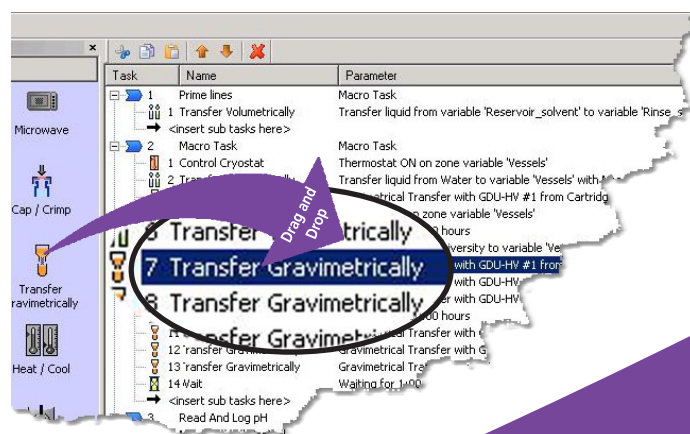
×

Microwave

Cap / Crimp

Transfer ravimetrically

Heat / Cool

| Task | Name | Parameter |
|---|---|---|
| 1 | Prime lines | Macro Task |
| | 1 Transfer Volumetrically | Transfer liquid from variable 'Reservoir_solvent' to variable 'Rinse_ |
| | <insert sub tasks here> | |
| 2 | Macro Task | Macro Task |
| | 1 Control Cryostat | Thermostat ON on zone variable 'Vessels' |
| | 2 Transfer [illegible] | Transfer liquid from Water to variable 'Vessels' with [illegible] |
| | | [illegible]metrical Transfer with GDU-HV #1 from Cartridg |
| | | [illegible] zone variable 'Vessels' |
| | 6 Transfer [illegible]trically | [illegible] hours |
| | 7 Transfer Gravimetrically | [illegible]versity to variable 'Ve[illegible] with GDU-HV #1 from |
| | 8 Transfer Gravimetrically | with GDU-HV |
| | | with GDU-HV |
| | | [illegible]00 hours |
| | 11 Transfer Gravimetrically | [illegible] Transfer with |
| | 12 Transfer Gravim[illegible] | Gravimetrical Transfer with G |
| | 13 Transfer Gravimetrically | Gravimetrical Tra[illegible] |
| | 14 Wait | Waiting for 1:00 |
| | <insert sub tasks here> | |
| 3 | Read And Log pH | |

Drag and Drop